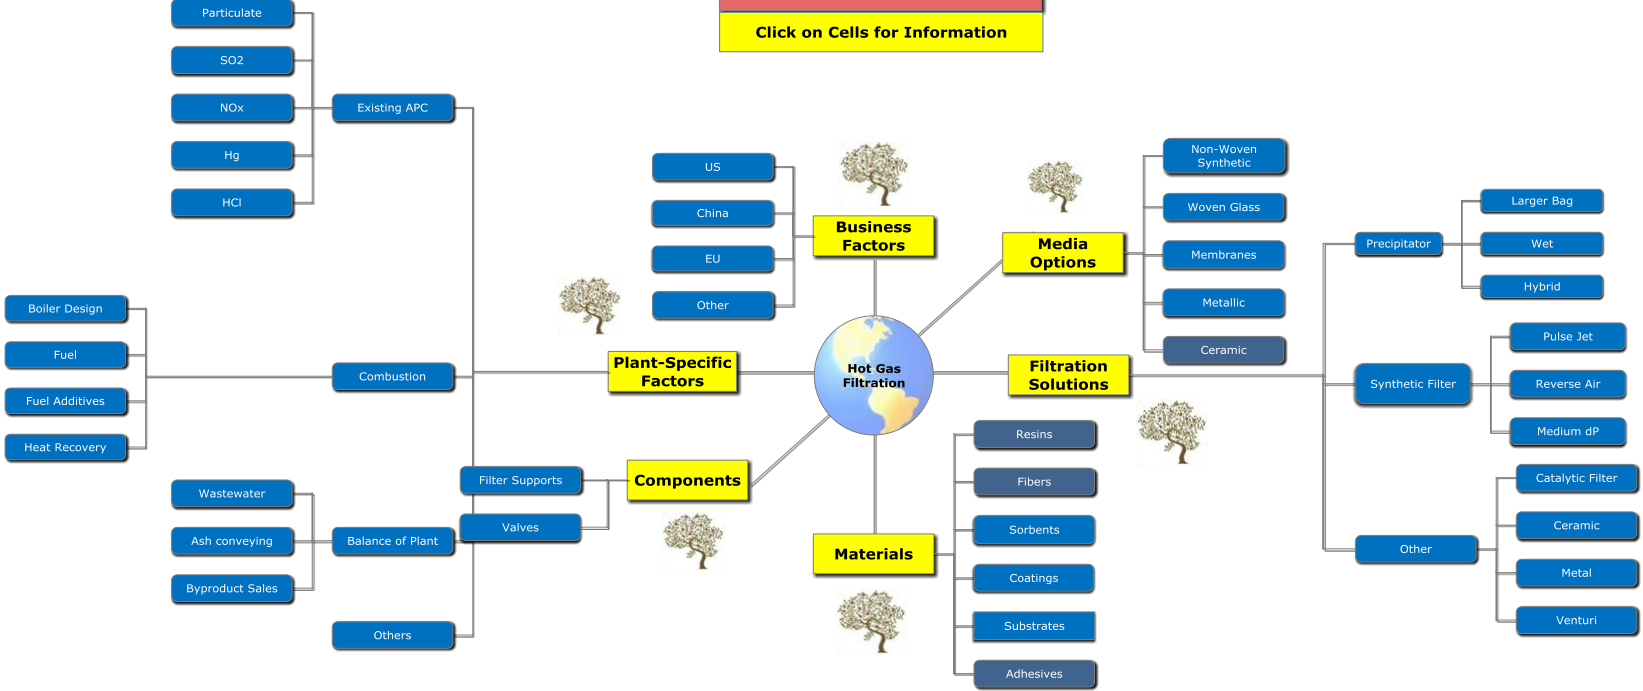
Click on Cells for Information

Particulate
SO2
NOx
Hg
HCl
Existing APC

Boiler Design
Fuel
Fuel Additives
Heat Recovery
Combustion

Wastewater
Ash conveying
Byproduct Sales
Balance of Plant
Others

Filter Supports
Valves
Components

Plant-Specific Factors

US
China
EU
Other
Business Factors

Hot Gas Filtration

Media Options
Non-Woven Synthetic
Woven Glass
Membranes
Metallic
Ceramic

Filtration Solutions
Precipitator
Larger Bag
Wet
Hybrid
Synthetic Filter
Pulse Jet
Reverse Air
Medium dP
Other
Catalytic Filter
Ceramic
Metal
Venturi

Materials
Resins
Fibers
Sorbents
Coatings
Substrates
Adhesives